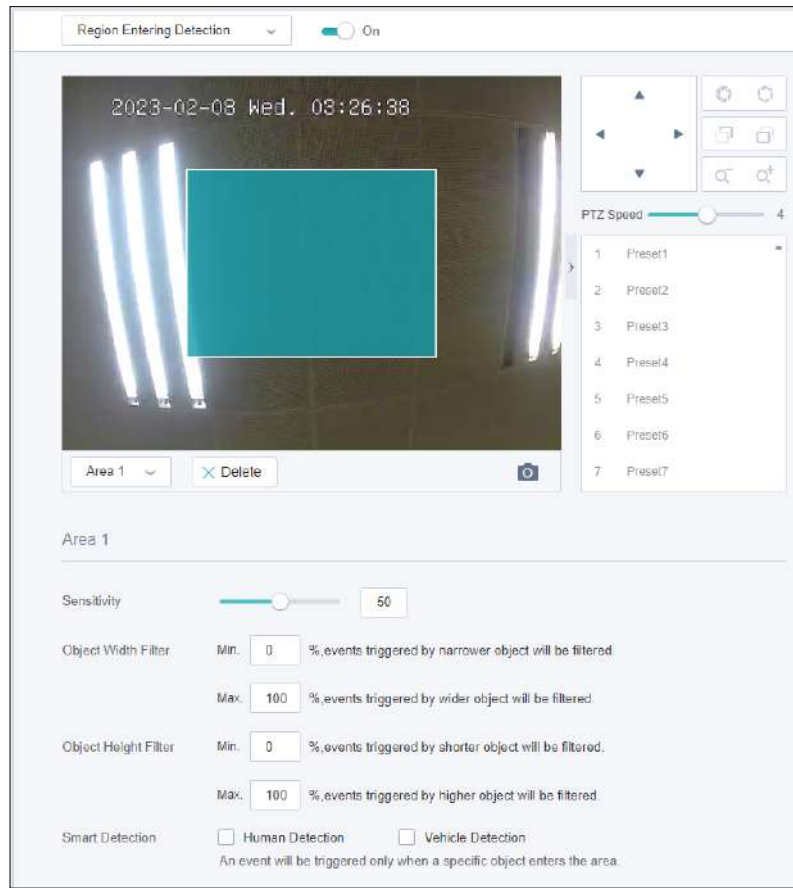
Region Entering Detection

On

2023-02-08 Wed. 03:26:38

PTZ Speed 4

1 Preset1
2 Preset2
3 Preset3
4 Preset4
5 Preset5
6 Preset6
7 Preset7

Area 1

Delete

Area 1

Sensitivity 50

Object Width Filter Min. 0 %,events triggered by narrower object will be filtered.

Max. 100 %,events triggered by wider object will be filtered.

Object Height Filter Min. 0 %,events triggered by shorter object will be filtered.

Max. 100 %,events triggered by higher object will be filtered.

Smart Detection Human Detection Vehicle Detection

An event will be triggered only when a specific object enters the area.